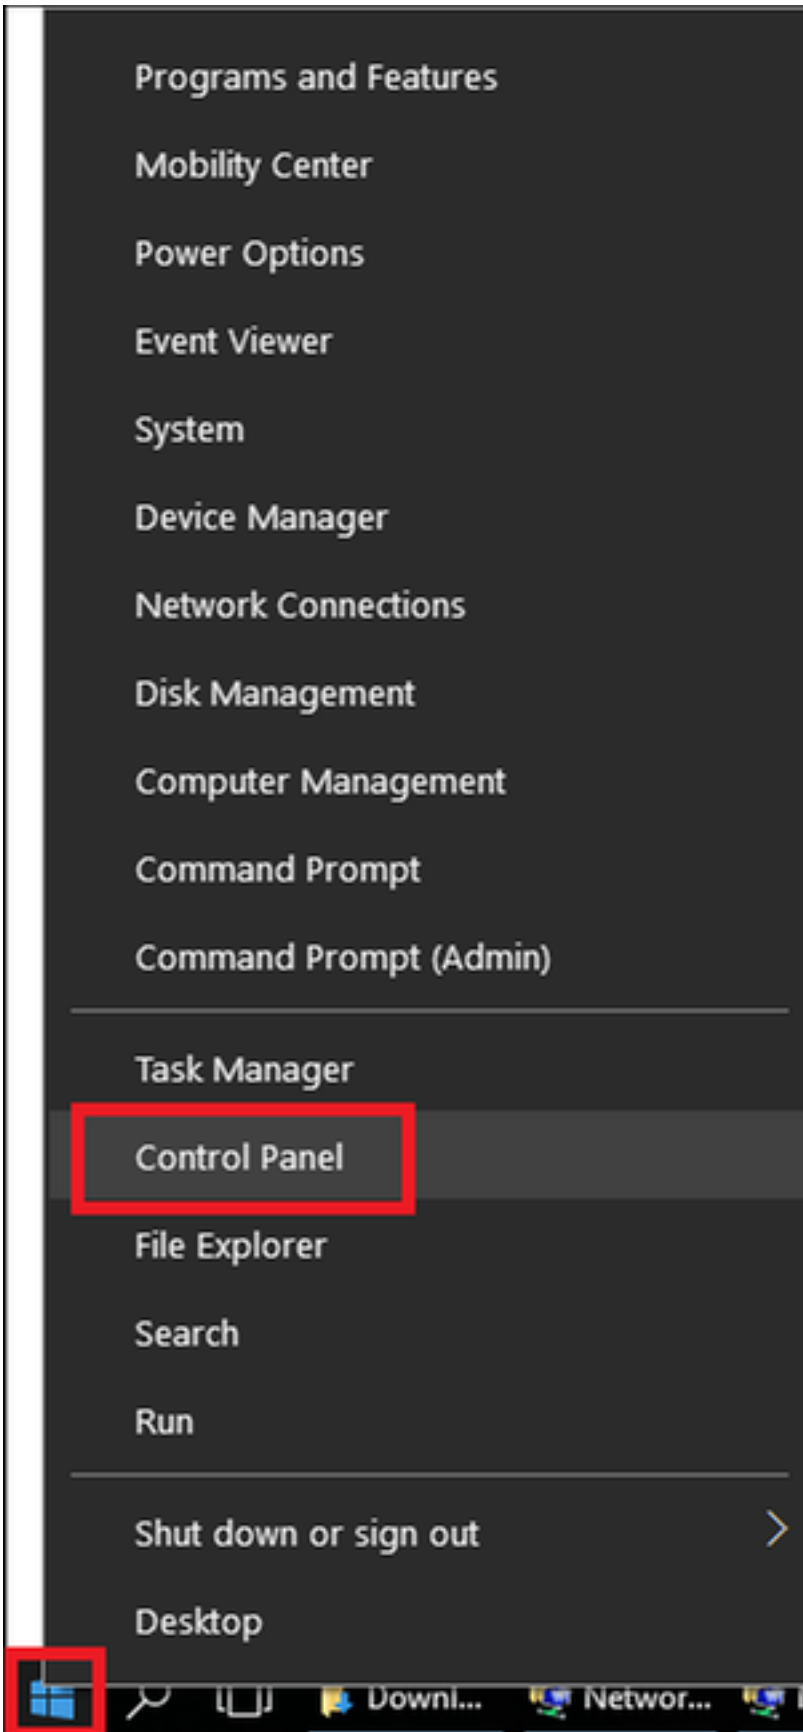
Programs and Features
Mobility Center
Power Options
Event Viewer
System
Device Manager
Network Connections
Disk Management
Computer Management
Command Prompt
Command Prompt (Admin)

Task Manager
Control Panel
File Explorer
Search
Run

Shut down or sign out
Desktop

Downl...
Networ...